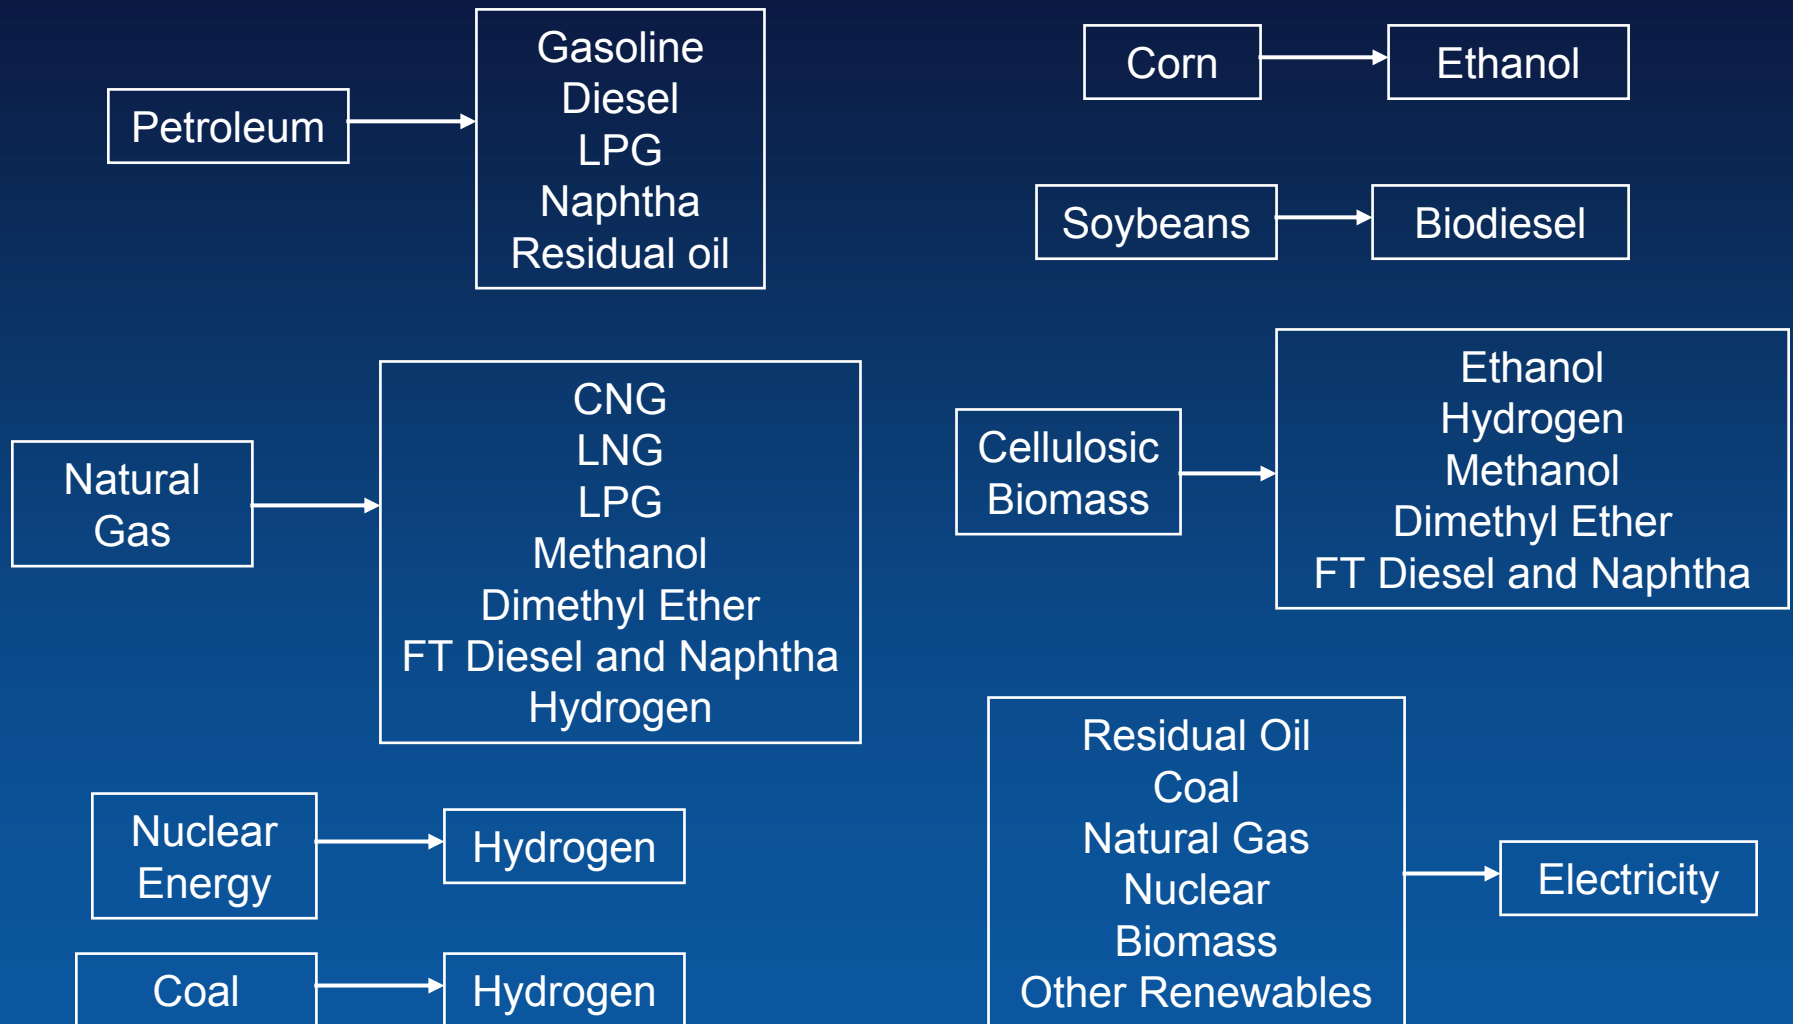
Petroleum

Gasoline
Diesel
LPG
Naphtha
Residual oil

Corn

Ethanol

Soybeans

Biodiesel

Natural Gas

CNG
LNG
LPG
Methanol
Dimethyl Ether
FT Diesel and Naphtha
Hydrogen

Cellulosic Biomass

Ethanol
Hydrogen
Methanol
Dimethyl Ether
FT Diesel and Naphtha

Nuclear Energy

Hydrogen

Coal

Hydrogen

Residual Oil
Coal
Natural Gas
Nuclear
Biomass
Other Renewables

Electricity